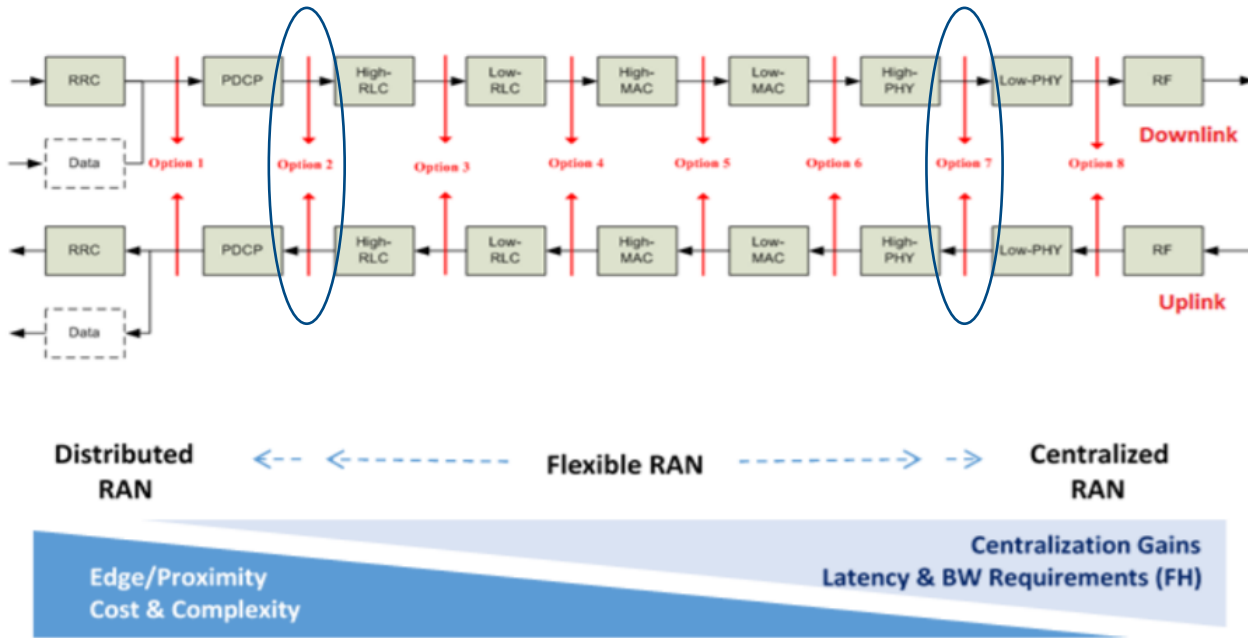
RRC
PDCP
High-RLC
Low-RLC
High-MAC
Low-MAC
High-PHY
Low-PHY
RF
Data
Option 1
Option 2
Option 3
Option 4
Option 5
Option 6
Option 7
Option 8
Downlink
RRC
PDCP
High-RLC
Low-RLC
High-MAC
Low-MAC
High-PHY
Low-PHY
RF
Data
Uplink

Distributed RAN
Flexible RAN
Centralized RAN

Centralization Gains
Latency & BW Requirements (FH)

Edge/Proximity
Cost & Complexity